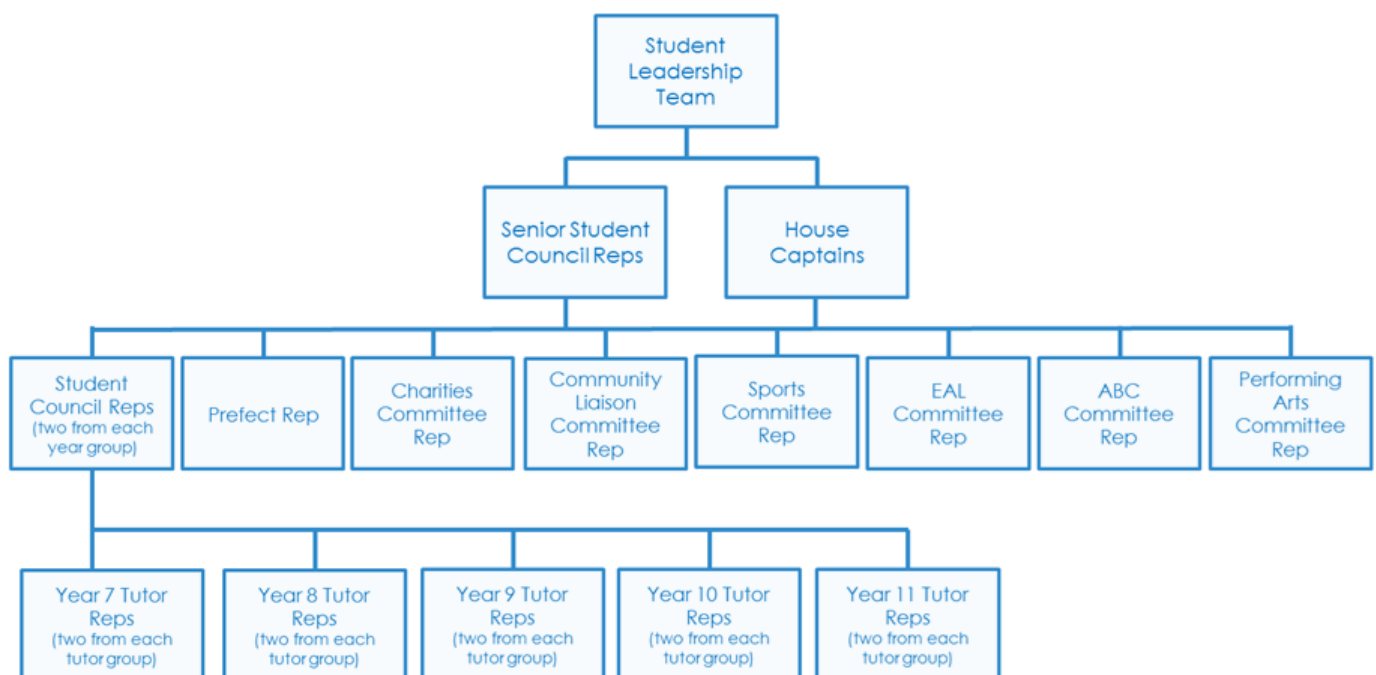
Student Leadership Team

Senior Student Council Reps

House Captains

Student Council Reps (two from each year group)

Prefect Rep

Charities Committee Rep

Community Liaison Committee Rep

Sports Committee Rep

EAL Committee Rep

ABC Committee Rep

Performing Arts Committee Rep

Year 7 Tutor Reps (two from each tutor group)

Year 8 Tutor Reps (two from each tutor group)

Year 9 Tutor Reps (two from each tutor group)

Year 10 Tutor Reps (two from each tutor group)

Year 11 Tutor Reps (two from each tutor group)